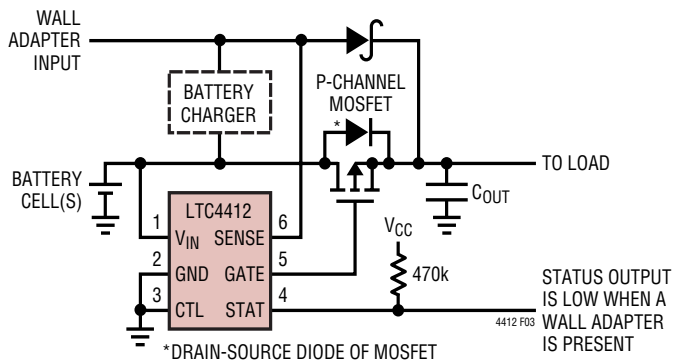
WALL ADAPTER INPUT

BATTERY CHARGER

P-CHANNEL MOSFET

*

TO LOAD

BATTERY CELL(S)

$C_{OUT}$

LTC4412

1 $V_{IN}$

6 SENSE

2 GND

5 GATE

3 CTL

4 STAT

$V_{CC}$

470k

STATUS OUTPUT IS LOW WHEN A WALL ADAPTER IS PRESENT

4412 F03

*DRAIN-SOURCE DIODE OF MOSFET